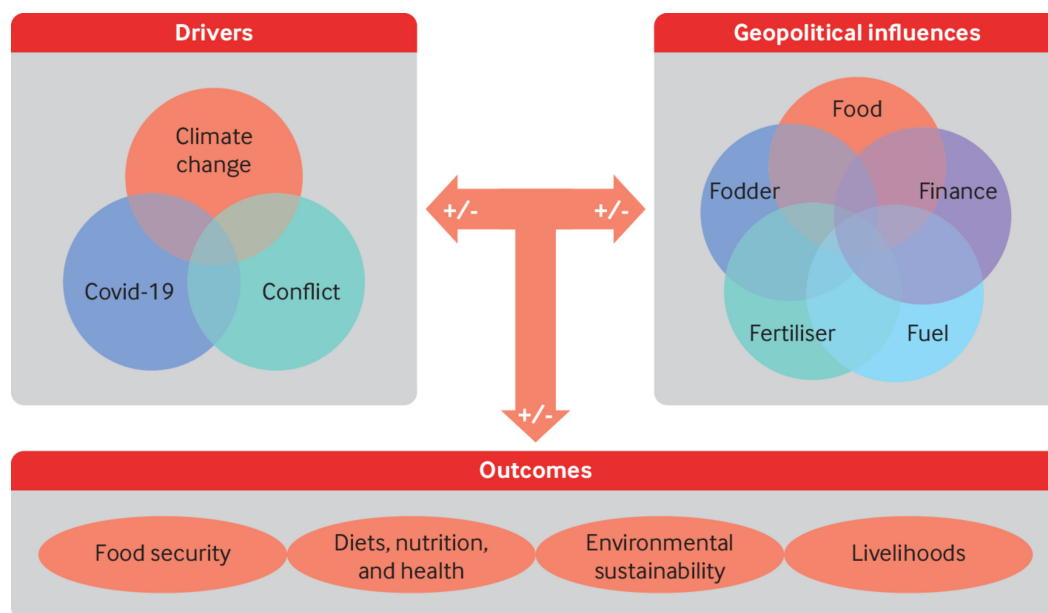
Drivers

Climate change

Covid-19

Conflict

+/-

+/-

+/-

Geopolitical influences

Food

Fodder

Finance

Fertiliser

Fuel

Outcomes

Food security

Diets, nutrition, and health

Environmental sustainability

Livelihoods